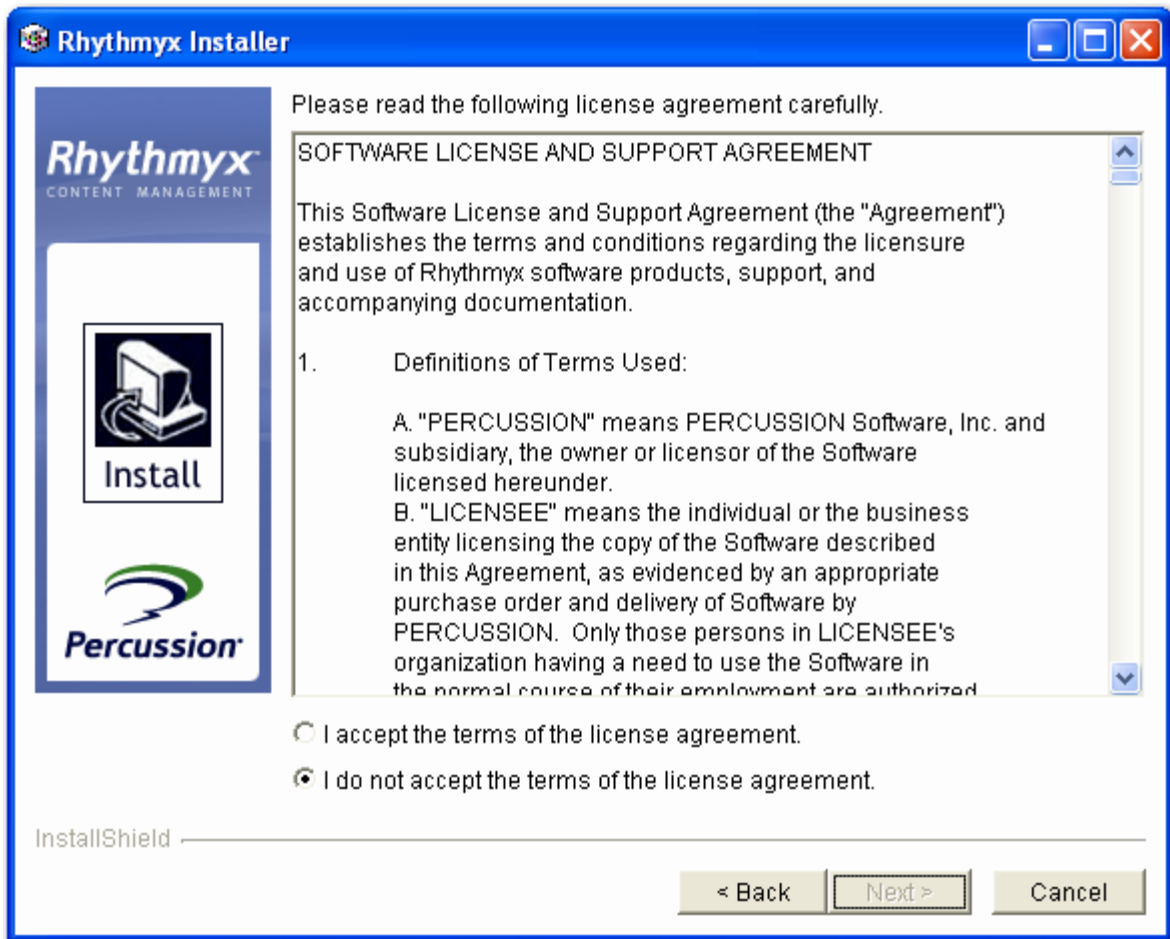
Rhythmyx Installer

Rhythmyx
CONTENT MANAGEMENT

Install

Percussion

Please read the following license agreement carefully.

SOFTWARE LICENSE AND SUPPORT AGREEMENT

This Software License and Support Agreement (the "Agreement") establishes the terms and conditions regarding the licensure and use of Rhythmyx software products, support, and accompanying documentation.

1. Definitions of Terms Used:

A. "PERCUSSION" means PERCUSSION Software, Inc. and subsidiary, the owner or licensor of the Software licensed hereunder.
B. "LICENSEE" means the individual or the business entity licensing the copy of the Software described in this Agreement, as evidenced by an appropriate purchase order and delivery of Software by PERCUSSION. Only those persons in LICENSEE's organization having a need to use the Software in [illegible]

I accept the terms of the license agreement.

I do not accept the terms of the license agreement.

InstallShield

< Back Next > Cancel